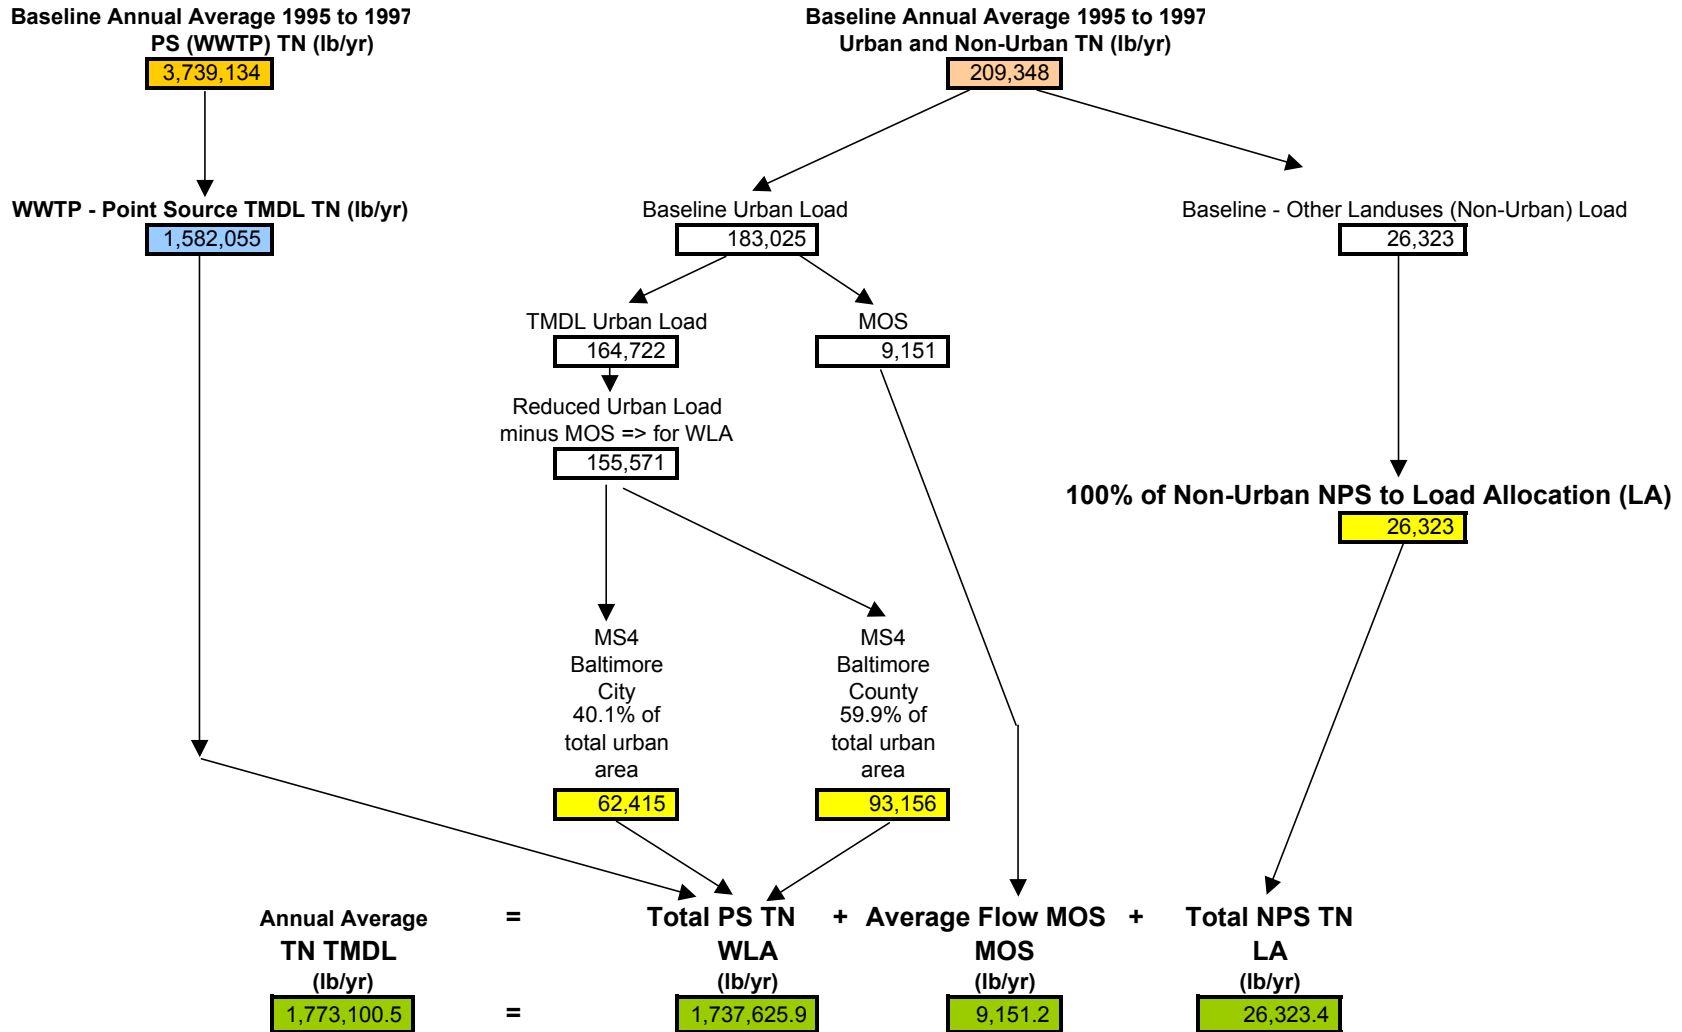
Baseline Annual Average 1995 to 1997
PS (WWTP) TN (lb/yr)
3,739,134

Baseline Annual Average 1995 to 1997
Urban and Non-Urban TN (lb/yr)
209,348

WWTP - Point Source TMDL TN (lb/yr)
1,582,055

Baseline Urban Load
183,025

Baseline - Other Landuses (Non-Urban) Load
26,323

TMDL Urban Load
164,722

MOS
9,151

Reduced Urban Load minus MOS => for WLA
155,571

100% of Non-Urban NPS to Load Allocation (LA)
26,323

MS4 Baltimore City 40.1% of total urban area
62,415

MS4 Baltimore County 59.9% of total urban area
93,156

Annual Average TN TMDL (lb/yr) = Total PS TN WLA (lb/yr) + Average Flow MOS MOS (lb/yr) + Total NPS TN LA (lb/yr)

1,773,100.5 = 1,737,625.9 9,151.2 26,323.4